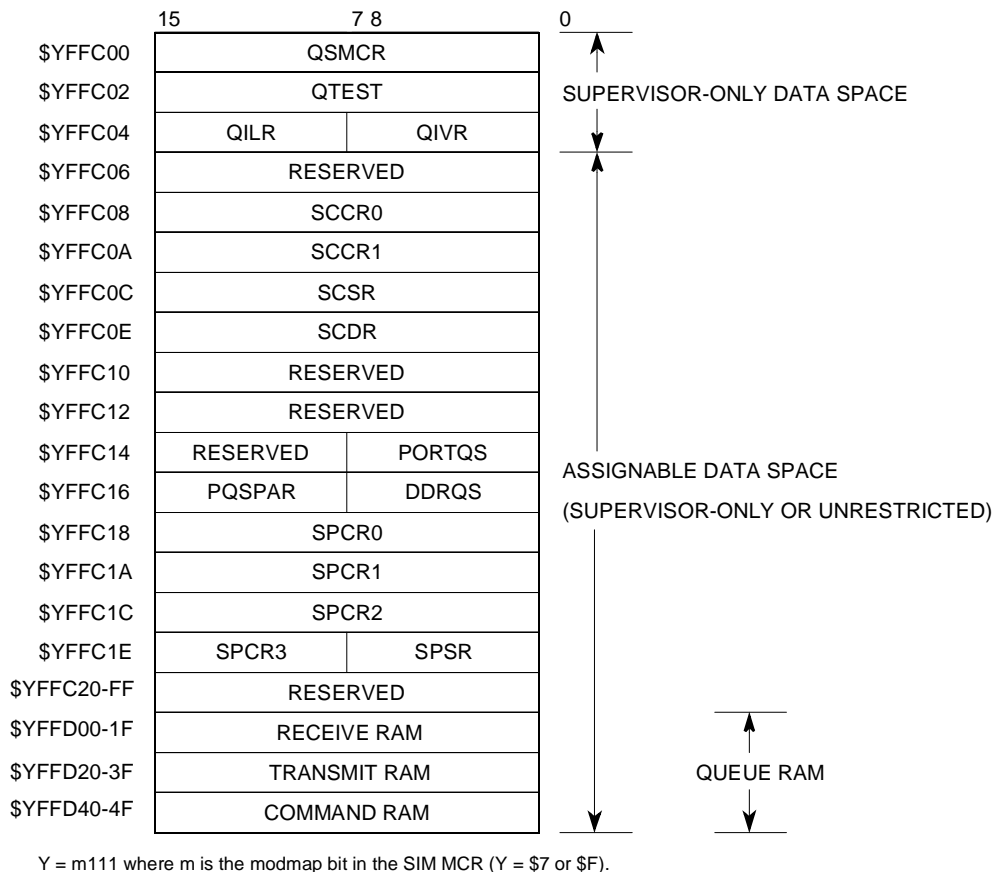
15 7 8 0

$YFFC00 QSMCR
$YFFC02 QTEST
$YFFC04 QILR QIVR
$YFFC06 RESERVED
$YFFC08 SCCR0
$YFFC0A SCCR1
$YFFC0C SCSR
$YFFC0E SCDR
$YFFC10 RESERVED
$YFFC12 RESERVED
$YFFC14 RESERVED PORTQS
$YFFC16 PQSPAR DDRQS
$YFFC18 SPCR0
$YFFC1A SPCR1
$YFFC1C SPCR2
$YFFC1E SPCR3 SPSR
$YFFC20-FF RESERVED
$YFFD00-1F RECEIVE RAM
$YFFD20-3F TRANSMIT RAM
$YFFD40-4F COMMAND RAM

SUPERVISOR-ONLY DATA SPACE

ASSIGNABLE DATA SPACE
(SUPERVISOR-ONLY OR UNRESTRICTED)

QUEUE RAM

Y = m111 where m is the modmap bit in the SIM MCR (Y = \$7 or \$F).